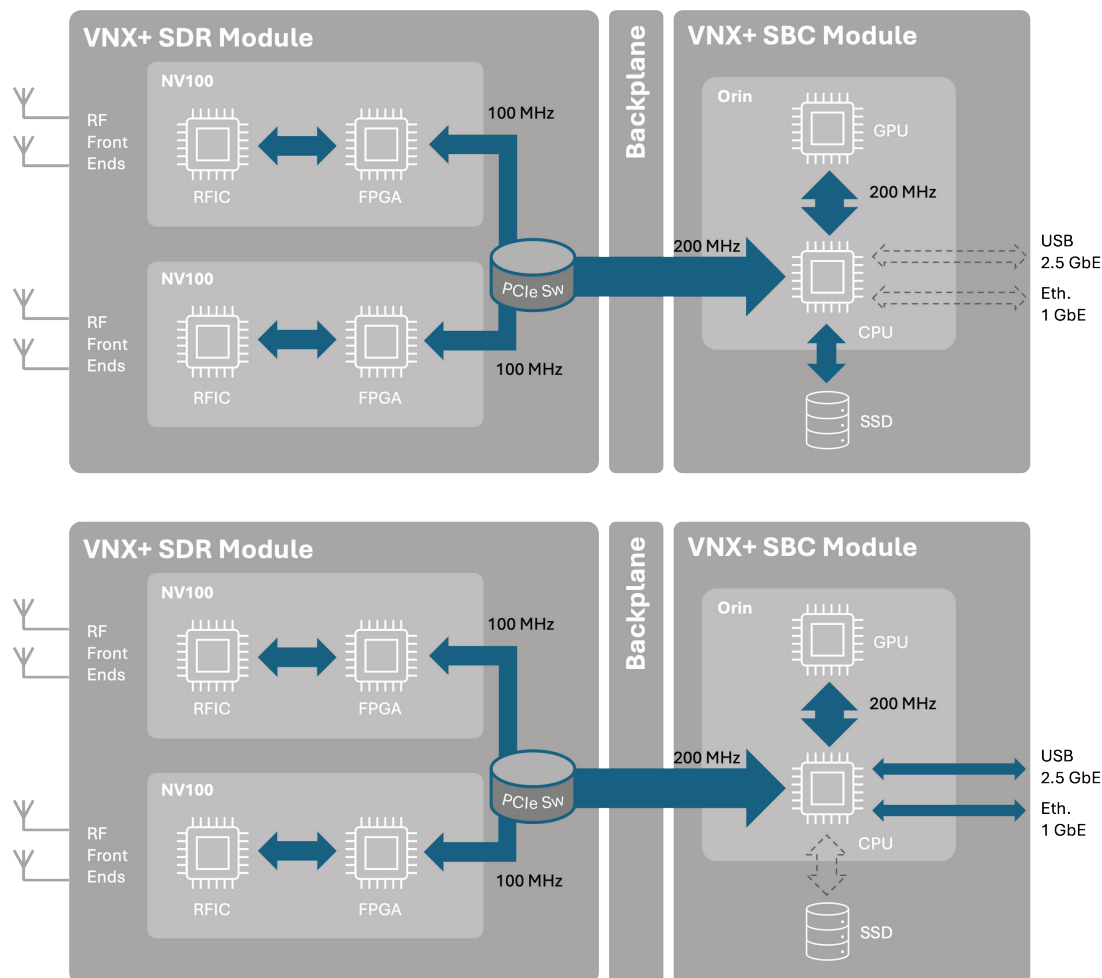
VNX+ SDR Module

NV100

RF Front Ends

RFIC

FPGA

100 MHz

NV100

RF Front Ends

RFIC

FPGA

PCIe Sw

100 MHz

Backplane

VNX+ SBC Module

Orin

GPU

200 MHz

200 MHz

CPU

USB 2.5 GbE

Eth. 1 GbE

SSD

VNX+ SDR Module

NV100

RF Front Ends

RFIC

FPGA

100 MHz

NV100

RF Front Ends

RFIC

FPGA

PCIe Sw

100 MHz

Backplane

VNX+ SBC Module

Orin

GPU

200 MHz

200 MHz

CPU

USB 2.5 GbE

Eth. 1 GbE

SSD